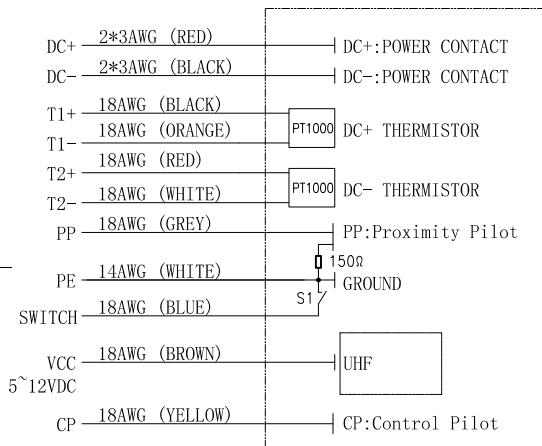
DC+ 2*3AWG (RED) DC+:POWER CONTACT
DC- 2*3AWG (BLACK) DC-:POWER CONTACT
T1+ 18AWG (BLACK)
T1- 18AWG (ORANGE) PT1000 DC+ THERMISTOR
T2+ 18AWG (RED)
T2- 18AWG (WHITE) PT1000 DC- THERMISTOR
PP 18AWG (GREY) PP:Proximity Pilot
150Ω
PE 14AWG (WHITE) GROUND
S1
SWITCH 18AWG (BLUE)
VCC 18AWG (BROWN) UHF
5~12VDC
CP 18AWG (YELLOW) CP:Control Pilot